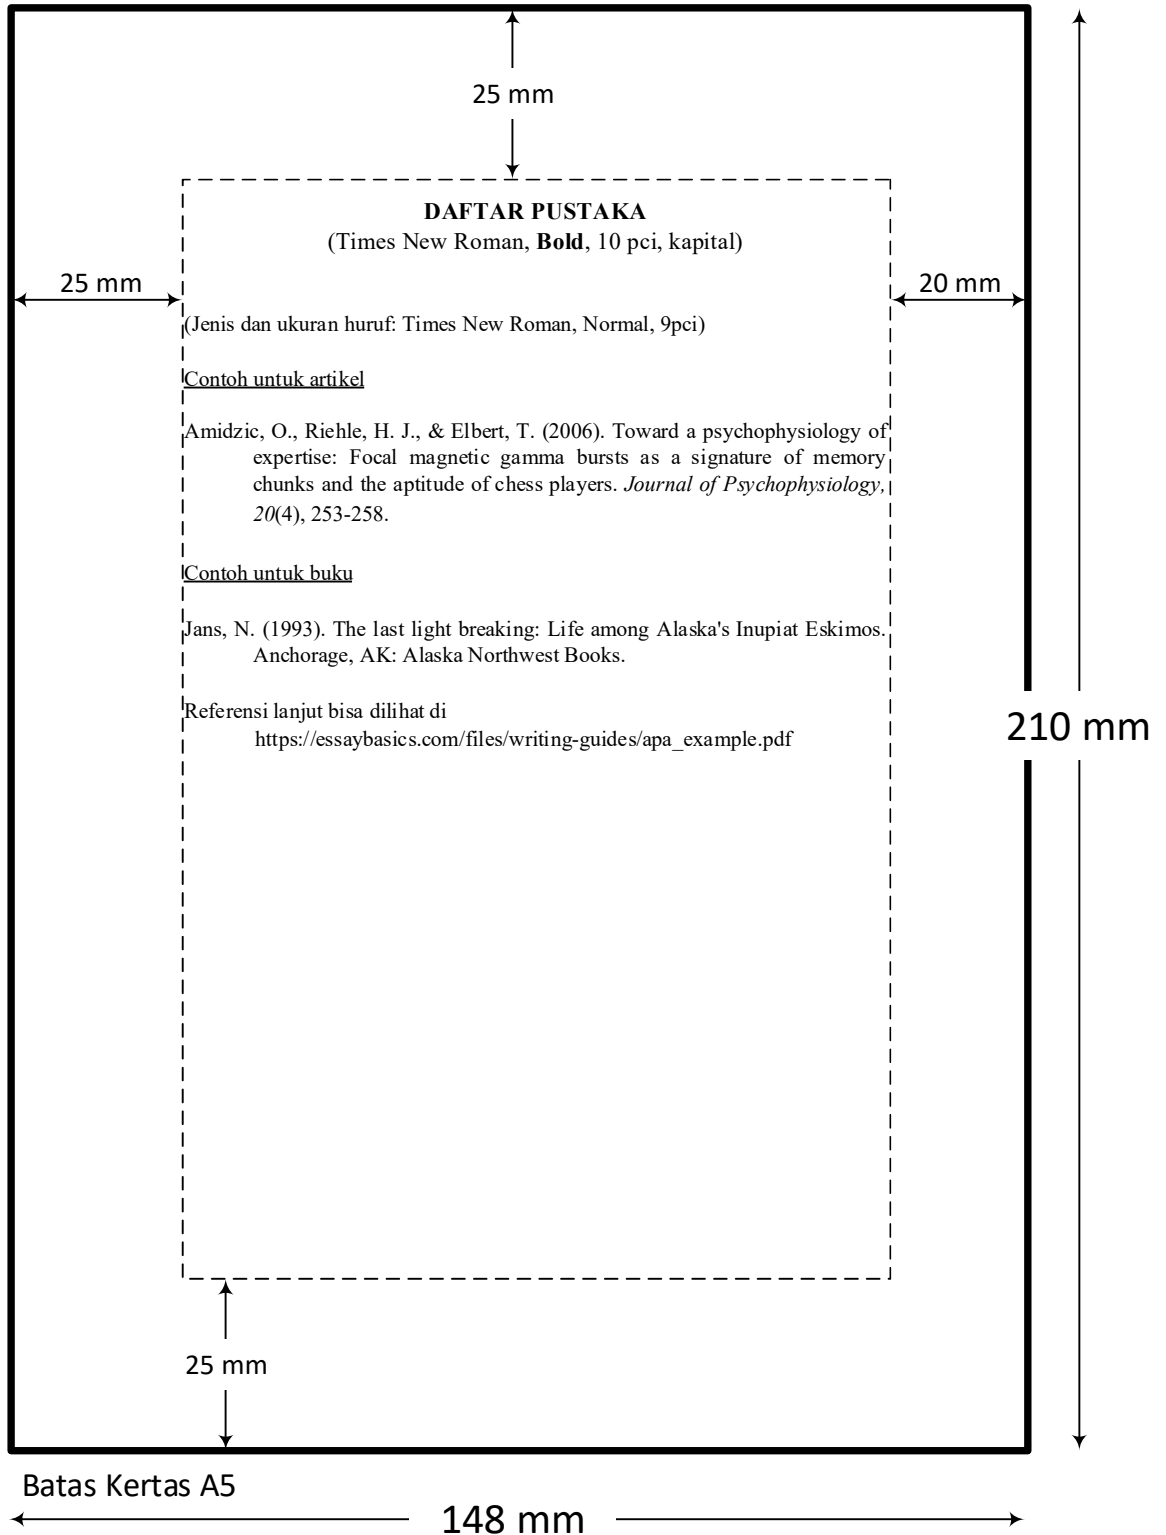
25 mm

DAFTAR PUSTAKA
(Times New Roman, **Bold**, 10 pci, kapital)

25 mm

20 mm

(Jenis dan ukuran huruf: Times New Roman, Normal, 9pci)

Contoh untuk artikel

Amidzic, O., Riehle, H. J., & Elbert, T. (2006). Toward a psychophysiology of expertise: Focal magnetic gamma bursts as a signature of memory chunks and the aptitude of chess players. *Journal of Psychophysiology, 20*(4), 253-258.

Contoh untuk buku

Jans, N. (1993). The last light breaking: Life among Alaska's Inupiat Eskimos. Anchorage, AK: Alaska Northwest Books.

Referensi lanjut bisa dilihat di
https://essaybasics.com/files/writing-guides/apa_example.pdf

210 mm

25 mm

Batas Kertas A5

148 mm